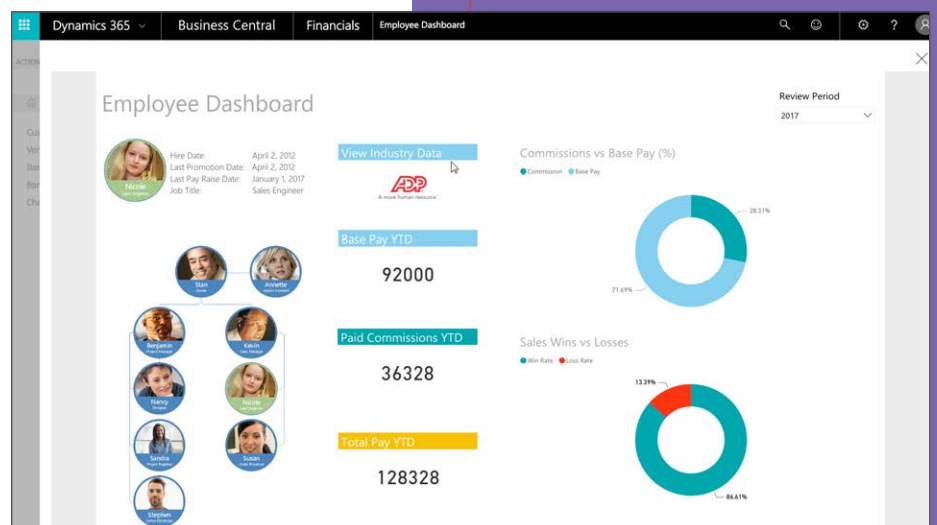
Dynamics 365 ⌄ | Business Central | Financials | Employee Dashboard

ACTION

Cu
Ver
Ite
Ba
Ch

Employee Dashboard

Review Period
2017

Nicole
Sales Engineer

Hire Date: April 2, 2012
Last Promotion Date: April 2, 2012
Last Pay Raise Date: January 1, 2017
Job Title: Sales Engineer

View Industry Data

ADP
A more human resource.

Base Pay YTD
92000

Paid Commissions YTD
36328

Total Pay YTD
128328

Commissions vs Base Pay (%)
Commission Base Pay
28.31%
71.69%

Sales Wins vs Losses
Win Rate Loss Rate
13.39%
86.61%

Stan
Annette
Benjamin
Kevin
Nancy
Nicole
Sandra
Susan
Stephen